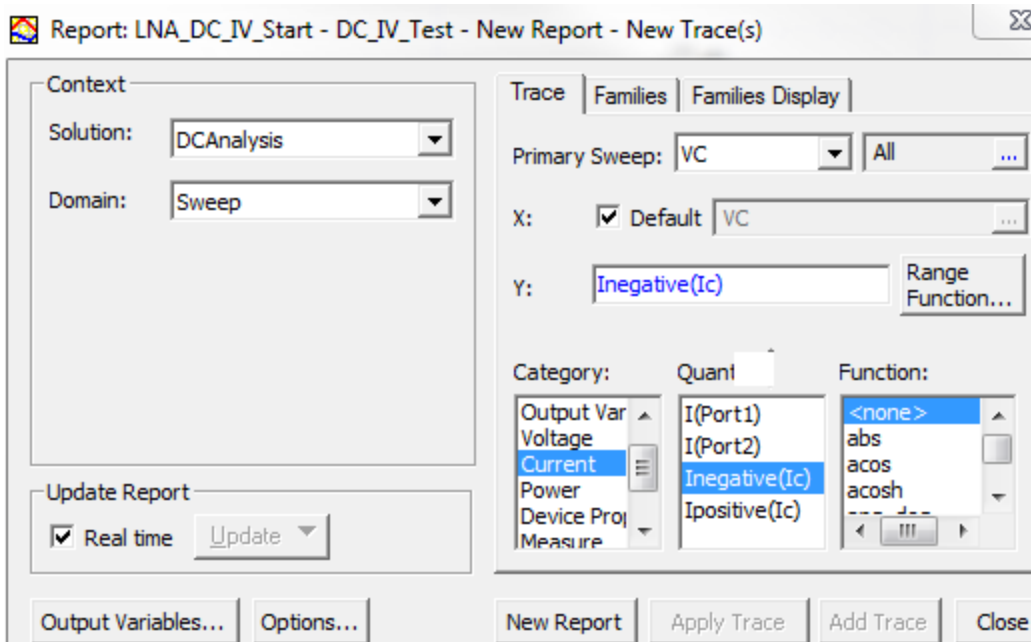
Report: LNA_DC_IV_Start - DC_IV_Test - New Report - New Trace(s)

Context
Solution: DCAnalysis
Domain: Sweep

Update Report
Real time
Update

Trace | Families | Families Display

Primary Sweep: VC | All ...
X: Default VC ...
Y: Inegative(Ic) Range Function...

Category:
Output Var
Voltage
Current
Power
Device Pro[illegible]
Measure

Quant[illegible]
I(Port1)
I(Port2)
Inegative(Ic)
Ipositive(Ic)

Function:
<none>
abs
acos
acosh
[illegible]

Output Variables... Options... New Report Apply Trace Add Trace Close